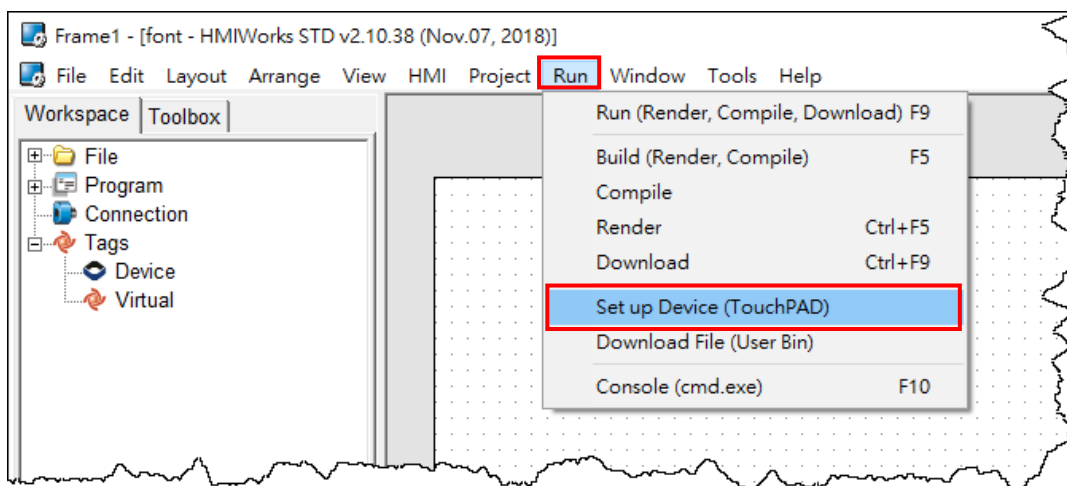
Frame1 - [font - HMIWorks STD v2.10.38 (Nov.07, 2018)]

File Edit Layout Arrange View HMI Project Run Window Tools Help

Workspace Toolbox

File
Program
Connection
Tags
Device
Virtual

Run (Render, Compile, Download) F9
Build (Render, Compile) F5
Compile
Render Ctrl+F5
Download Ctrl+F9
Set up Device (TouchPAD)
Download File (User Bin)
Console (cmd.exe) F10